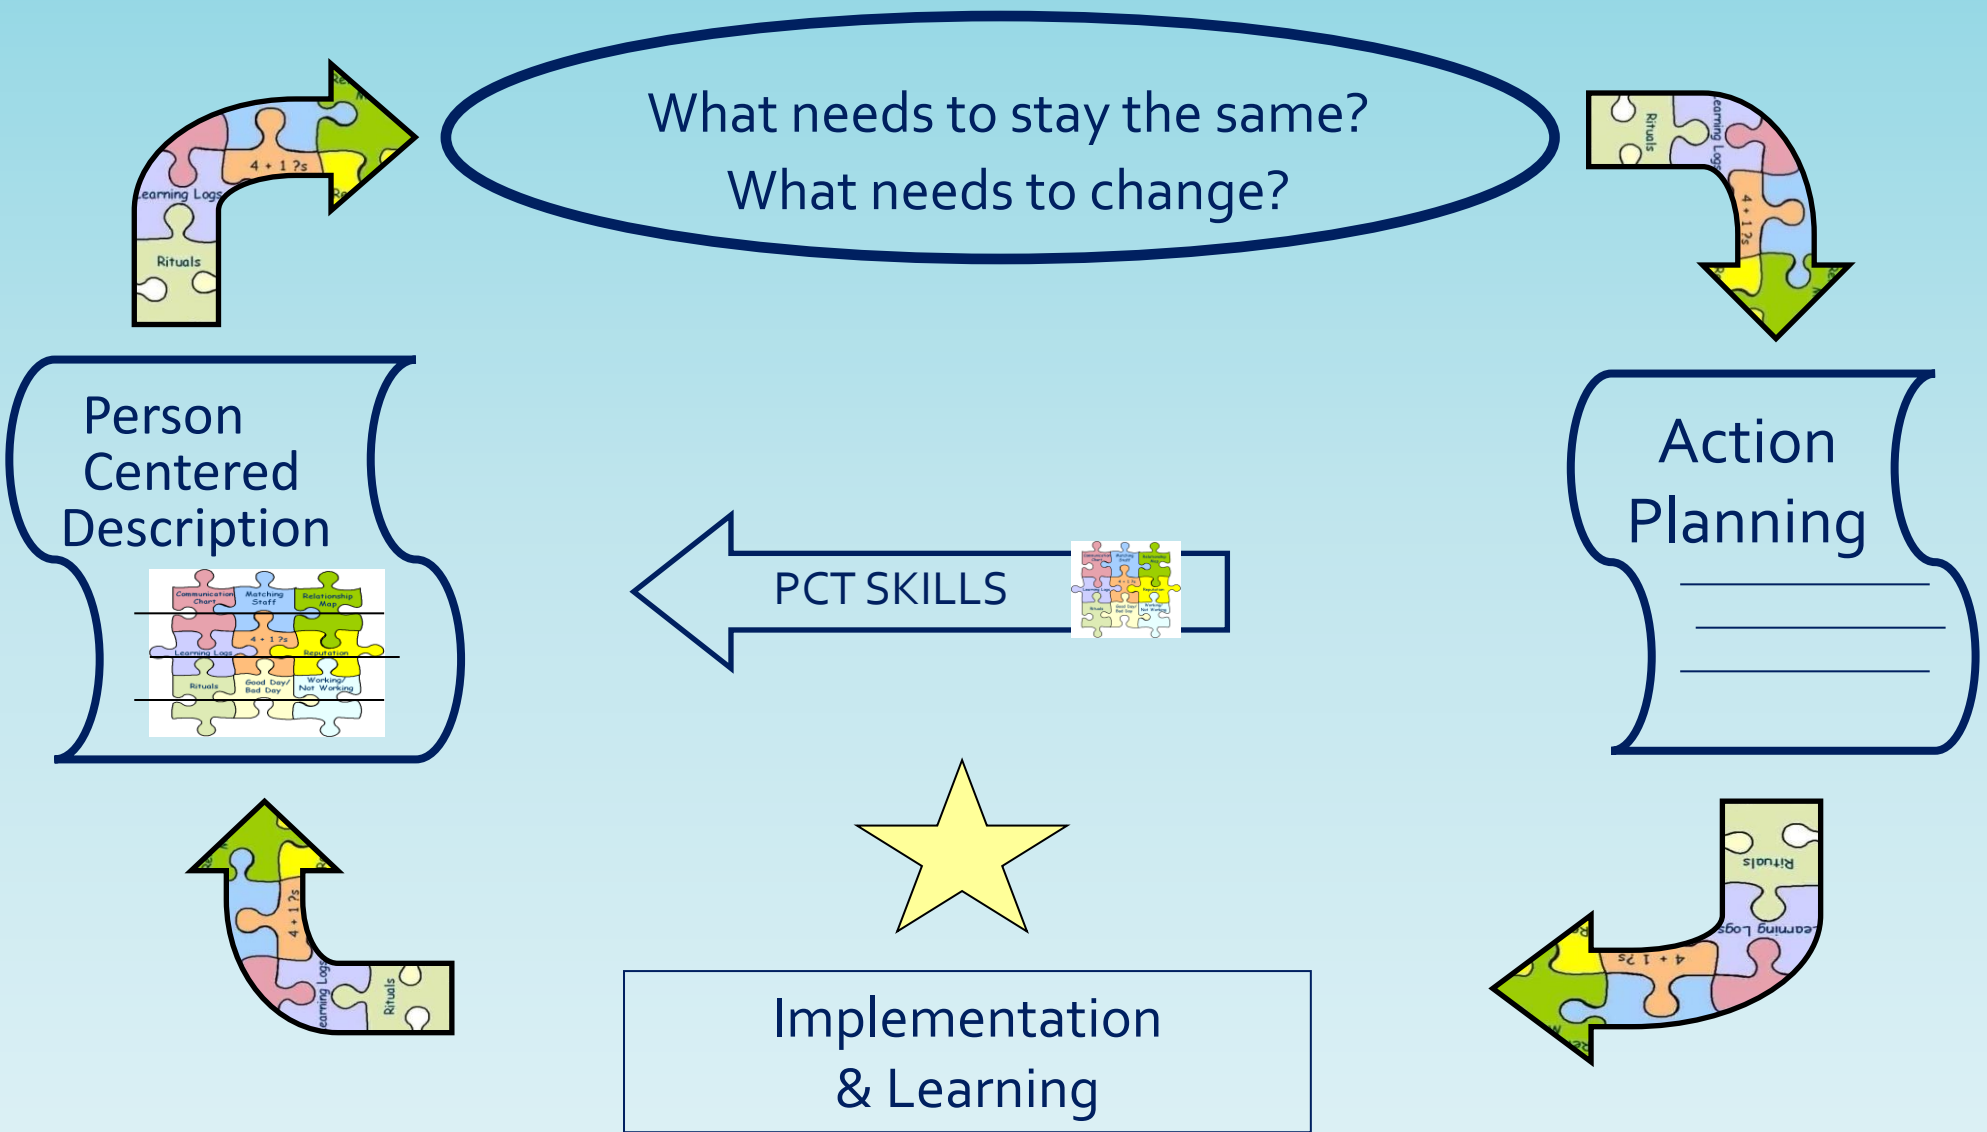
What needs to stay the same?
What needs to change?

Learning Logs
4 + 1 ?s
Rituals

Rituals
Learning Logs
4 + 1 ?s

Person Centered Description

Communication Chart
Matching Staff
Relationship Map
4 + 1 ?s
Learning Logs
Reputation
Rituals
Good Day/ Bad Day
Working/ Not Working

PCT SKILLS

Action Planning

4 + 1 ?s
Learning Logs
Rituals

Rituals
Learning Logs
4 + 1 ?s

Implementation & Learning